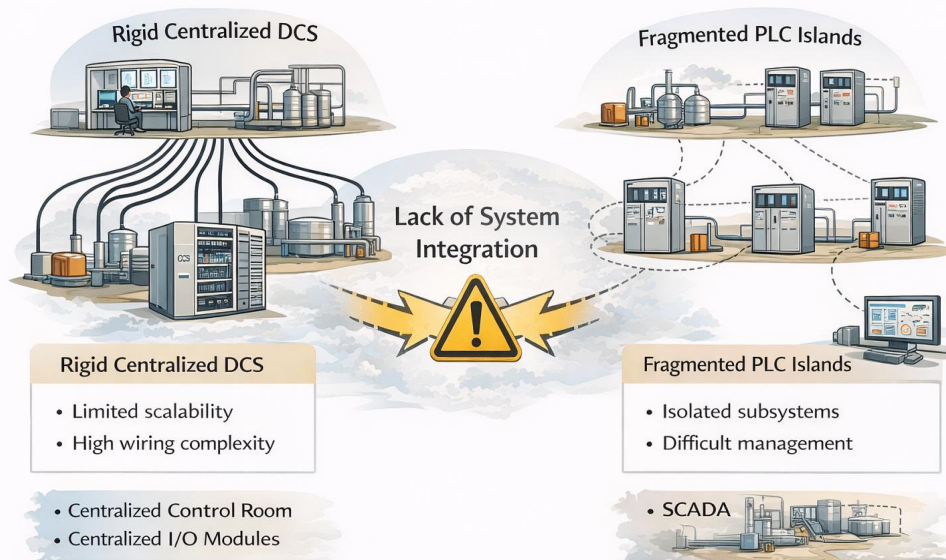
Rigid Centralized DCS

Fragmented PLC Islands

DCS

Lack of System Integration

Rigid Centralized DCS

• Limited scalability
• High wiring complexity

Fragmented PLC Islands

• Isolated subsystems
• Difficult management

• Centralized Control Room
• Centralized I/O Modules

• SCADA